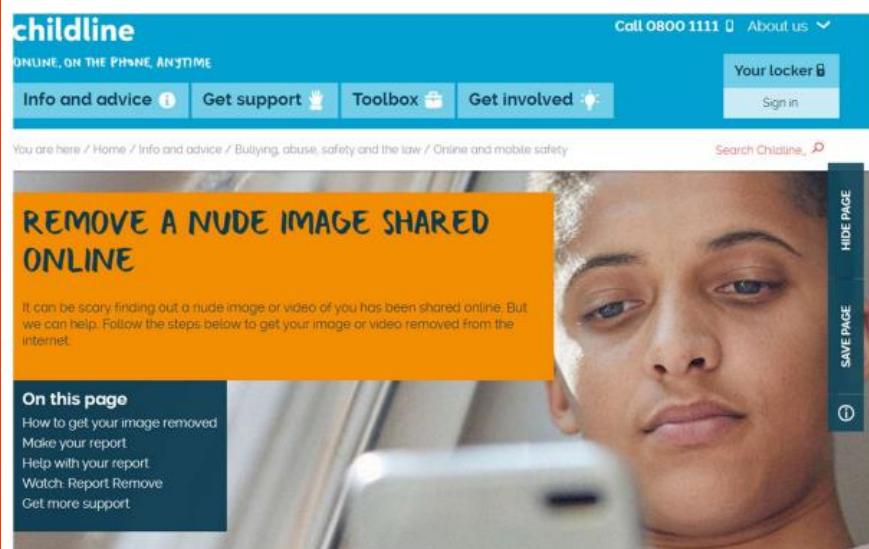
childline

ONLINE, ON THE PHONE, ANYTIME

Call 0800 1111 About us

Your locker

Sign in

Info and advice Get support Toolbox Get involved

You are here / Home / Info and advice / Bullying, abuse, safety and the law / Online and mobile safety

Search Childline

REMOVE A NUDE IMAGE SHARED ONLINE

It can be scary finding out a nude image or video of you has been shared online. But we can help. Follow the steps below to get your image or video removed from the internet.

HIDE PAGE

SAVE PAGE

On this page

How to get your image removed

Make your report

Help with your report

Watch: Report Remove

Get more support